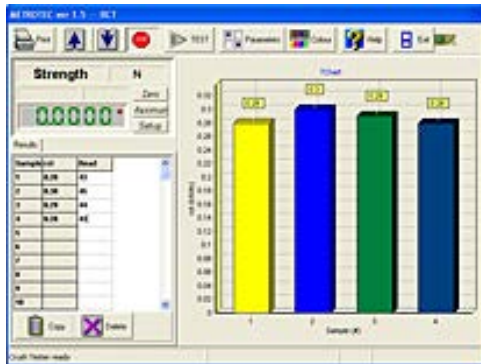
METROTEC ver 1.5 - RCT

Print

TEST

Parameters

Colors

Help

Exit

Strength

N

0.0000

Zero

Maximum

Setup

Results

| Sample | kN | Result |
|---|---|---|
| 1 | 0,28 | 61 |
| 2 | 0,30 | 46 |
| 3 | 0,29 | 44 |
| 4 | 0,28 | 62 |
| 5 | | |
| 6 | | |
| 7 | | |
| 8 | | |
| 9 | | |
| 10 | | |

Copy

Delete

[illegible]

Sample (#)

Crush Tester ready